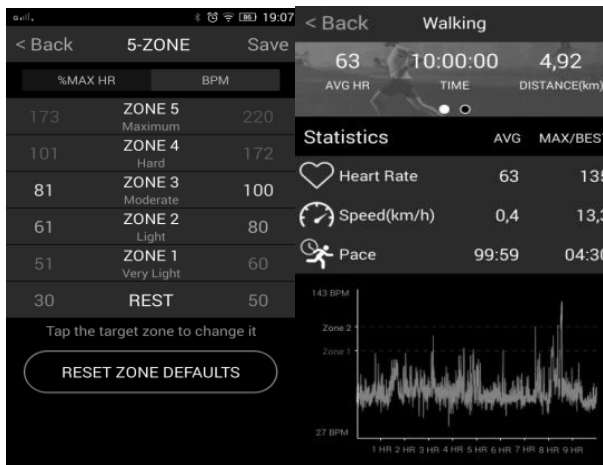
19:07

< Back 5-ZONE Save

%MAX HR BPM

173 ZONE 5 Maximum 220
101 ZONE 4 Hard 172
81 ZONE 3 Moderate 100
61 ZONE 2 Light 80
51 ZONE 1 Very Light 60
30 REST 50

Tap the target zone to change it

RESET ZONE DEFAULTS

< Back Walking

63 AVG HR
10:00:00 TIME
4,92 DISTANCE(km)

Statistics AVG MAX/BEST

Heart Rate 63 135
Speed(km/h) 0,4 13,3
Pace 99:59 04:30

143 BPM
Zone 2
Zone 1
27 BPM
1 HR 2 HR 3 HR 4 HR 5 HR 6 HR 7 HR 8 HR 9 HR